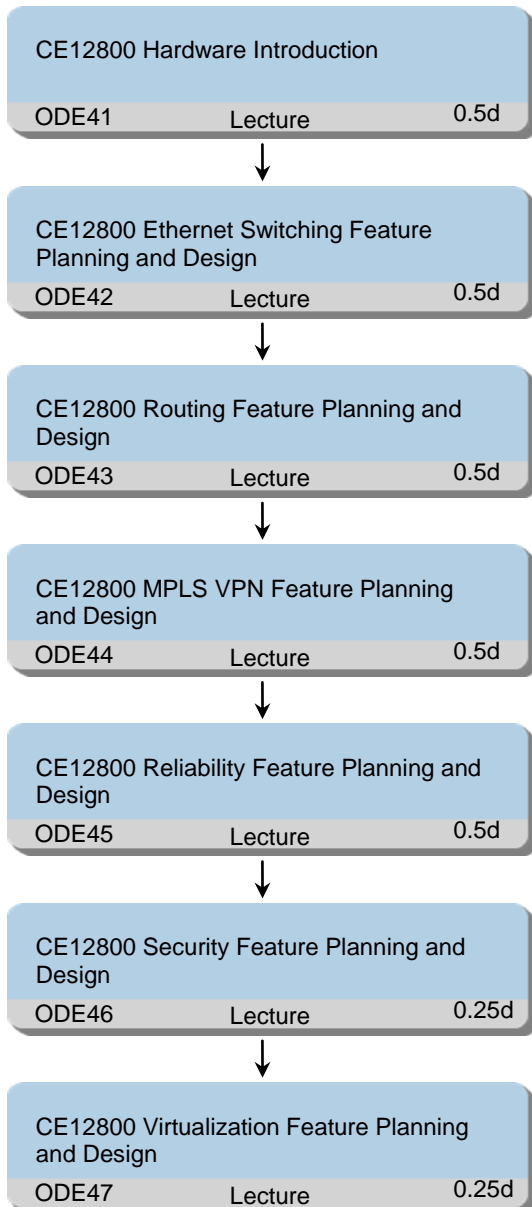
CE12800 Hardware Introduction

ODE41 Lecture 0.5d

CE12800 Ethernet Switching Feature Planning and Design

ODE42 Lecture 0.5d

CE12800 Routing Feature Planning and Design

ODE43 Lecture 0.5d

CE12800 MPLS VPN Feature Planning and Design

ODE44 Lecture 0.5d

CE12800 Reliability Feature Planning and Design

ODE45 Lecture 0.5d

CE12800 Security Feature Planning and Design

ODE46 Lecture 0.25d

CE12800 Virtualization Feature Planning and Design

ODE47 Lecture 0.25d